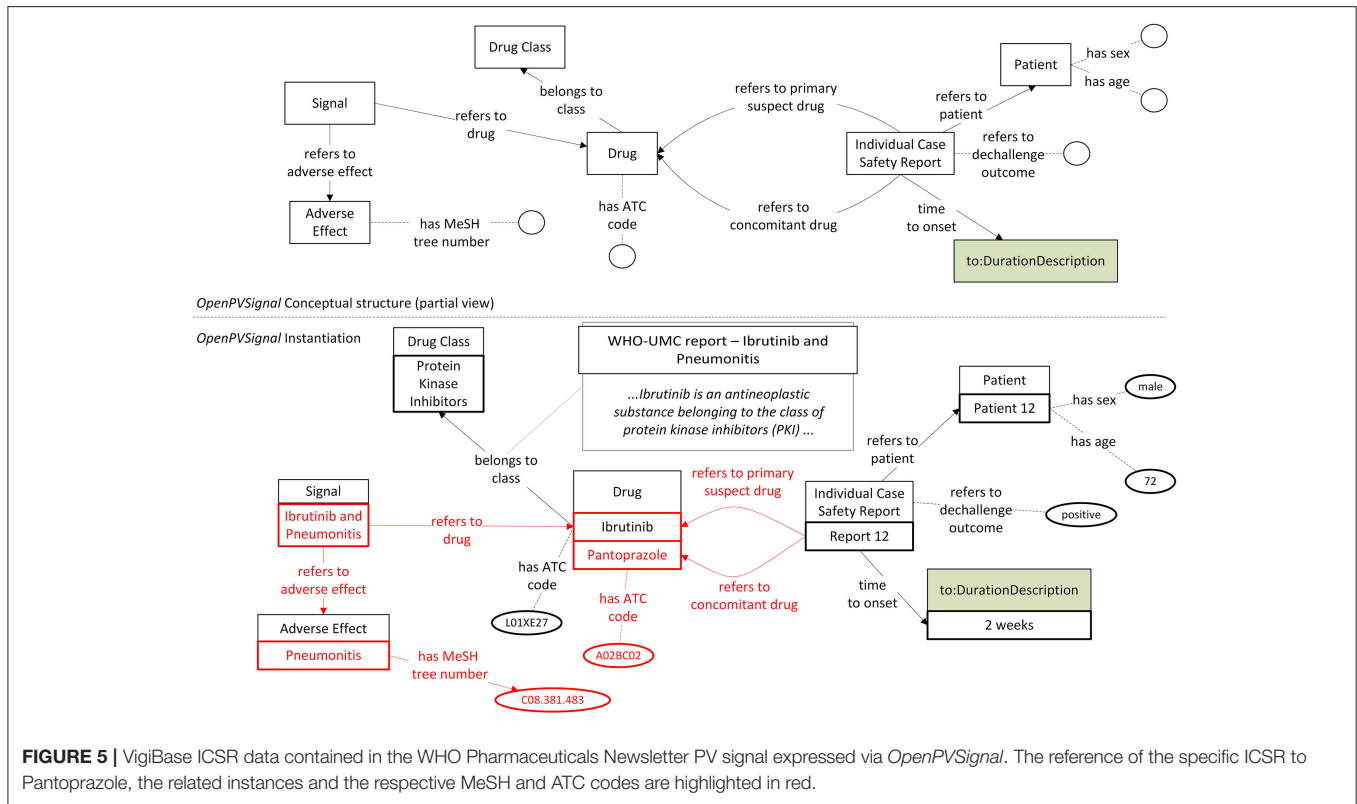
Drug Class

belongs to class

Signal

refers to drug

Drug

refers to primary suspect drug

Patient

has sex

has age

refers to patient

Individual Case Safety Report

refers to dechallenge outcome

refers to adverse effect

Adverse Effect

has MeSH tree number

has ATC code

refers to concomitant drug

time to onset

to:DurationDescription

OpenPVSignal Conceptual structure (partial view)

OpenPVSignal Instantiation

Drug Class

Protein Kinase Inhibitors

WHO-UMC report – Ibrutinib and Pneumonitis

...Ibrutinib is an antineoplastic substance belonging to the class of protein kinase inhibitors (PKI) ...

Patient

Patient 12

has sex

male

has age

72

refers to patient

belongs to class

refers to primary suspect drug

Signal

Ibrutinib and Pneumonitis

refers to drug

Drug

Ibrutinib

Pantoprazole

Individual Case Safety Report

Report 12

refers to dechallenge outcome

positive

refers to adverse effect

has ATC code

L01XE27

has ATC code

A02BC02

refers to concomitant drug

time to onset

to:DurationDescription

2 weeks

Adverse Effect

Pneumonitis

has MeSH tree number

C08.381.483

FIGURE 5 | VigiBase ICSR data contained in the WHO Pharmaceuticals Newsletter PV signal expressed via OpenPVSignal. The reference of the specific ICSR to Pantoprazole, the related instances and the respective MeSH and ATC codes are highlighted in red.